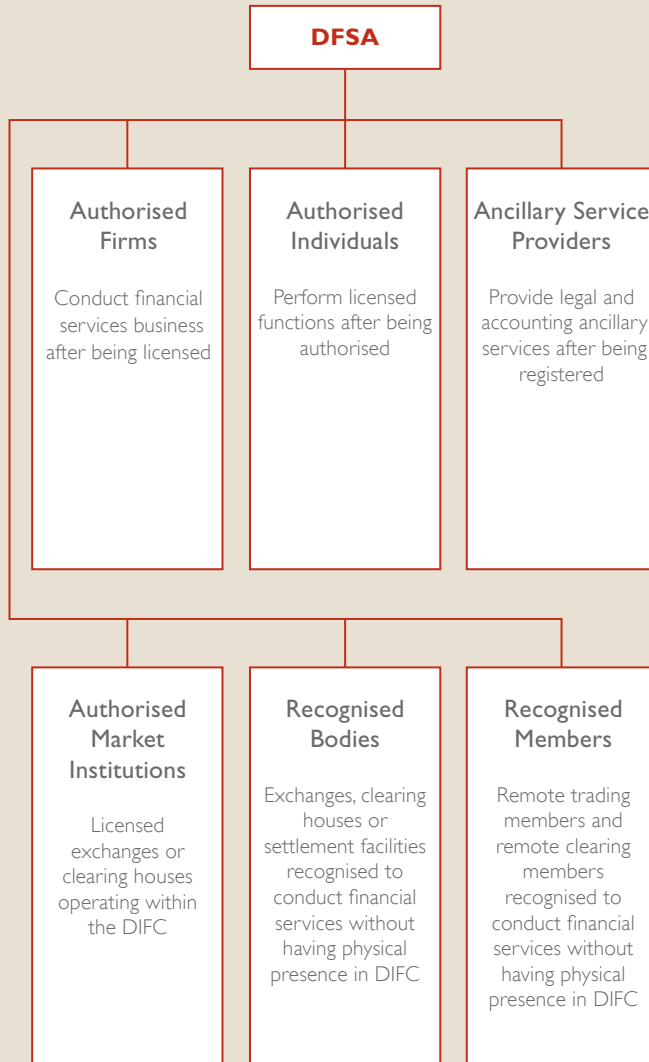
DFSA

Authorised Firms

Conduct financial services business after being licensed

Authorised Individuals

Perform licensed functions after being authorised

Ancillary Service Providers

Provide legal and accounting ancillary services after being registered

Authorised Market Institutions

Licensed exchanges or clearing houses operating within the DIFC

Recognised Bodies

Exchanges, clearing houses or settlement facilities recognised to conduct financial services without having physical presence in DIFC

Recognised Members

Remote trading members and remote clearing members recognised to conduct financial services without having physical presence in DIFC